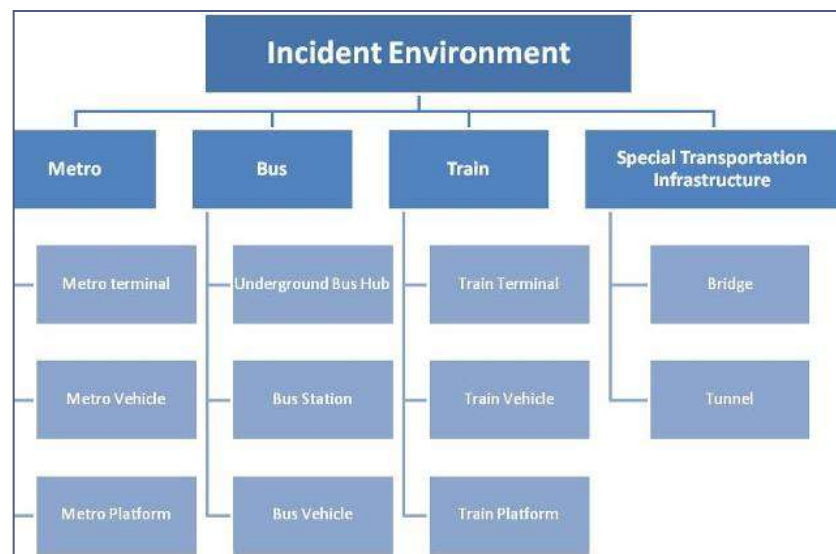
Incident Environment

Metro

Metro terminal

Metro Vehicle

Metro Platform

Bus

Underground Bus Hub

Bus Station

Bus Vehicle

Train

Train Terminal

Train Vehicle

Train Platform

Special Transportation Infrastructure

Bridge

Tunnel